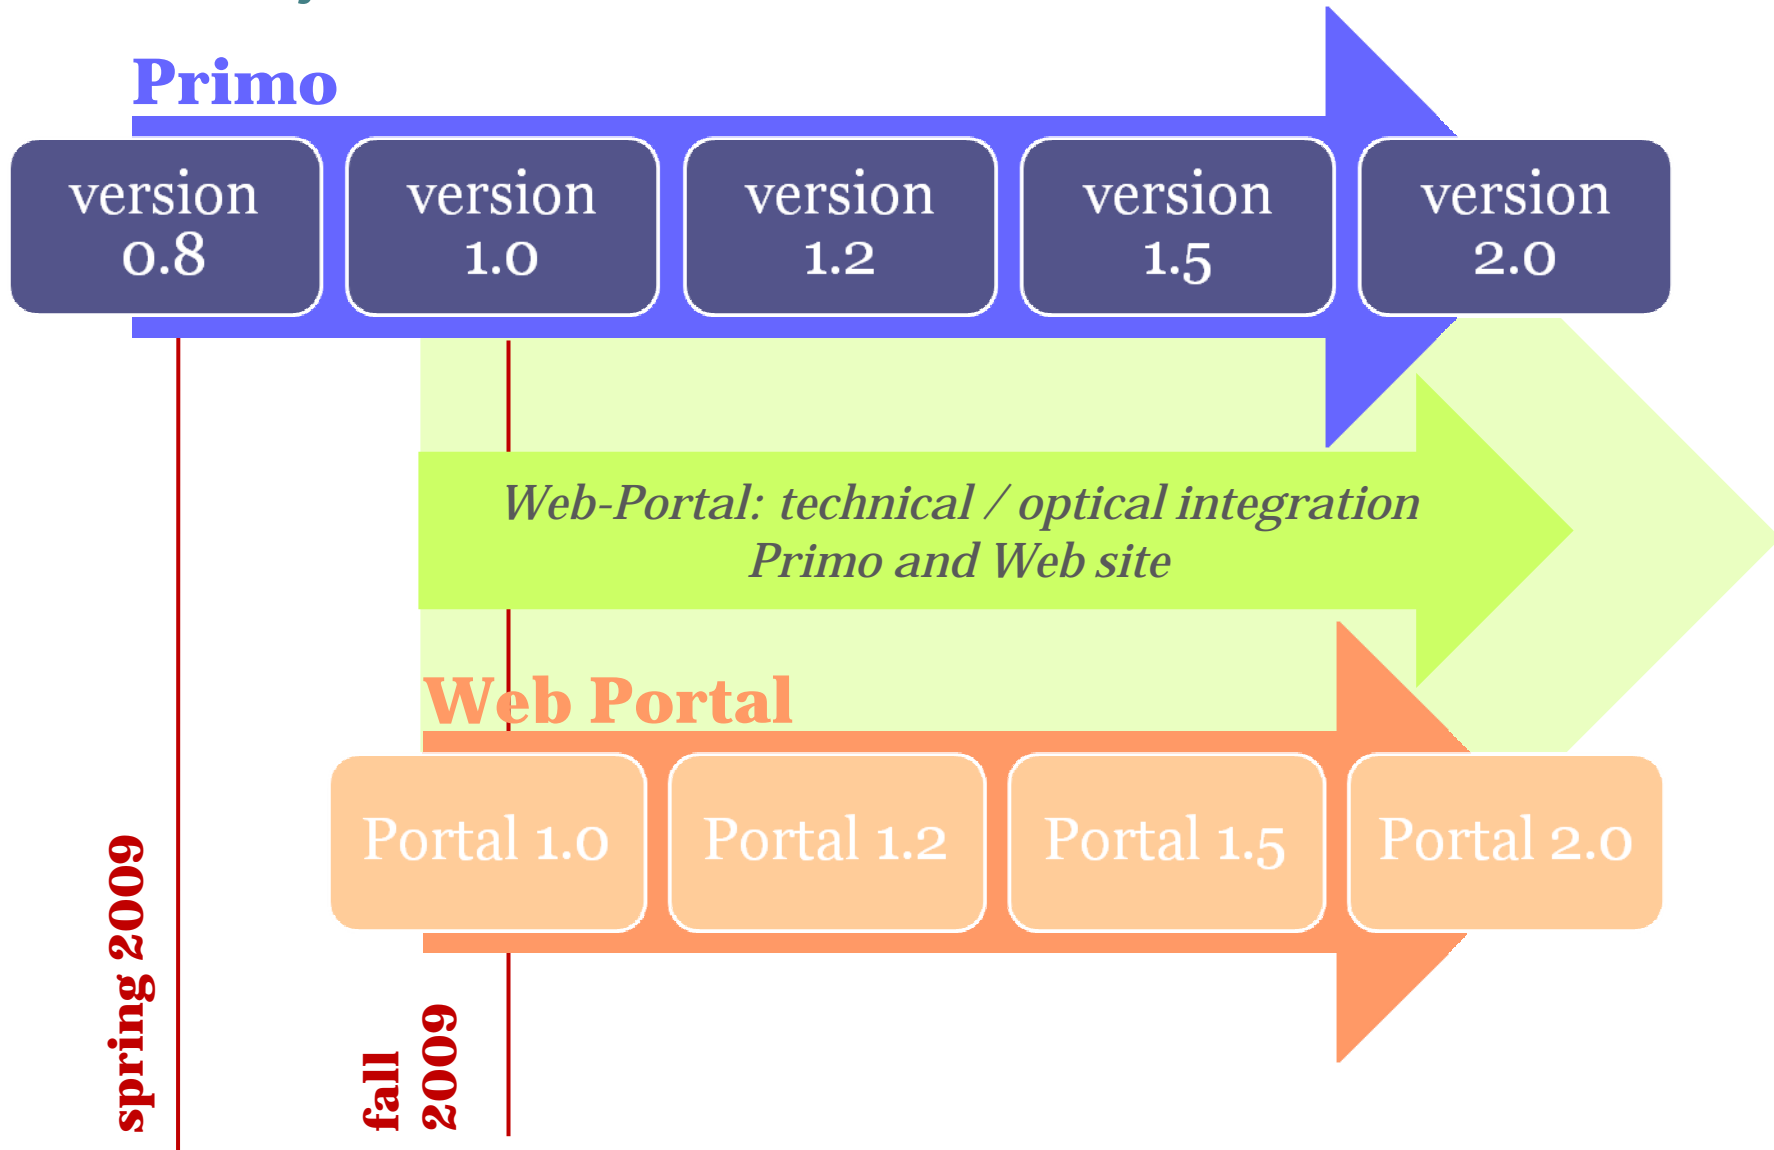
Primo

version 0.8

version 1.0

version 1.2

version 1.5

version 2.0

Web-Portal: technical / optical integration Primo and Web site

Web Portal

Portal 1.0

Portal 1.2

Portal 1.5

Portal 2.0

spring 2009

fall 2009